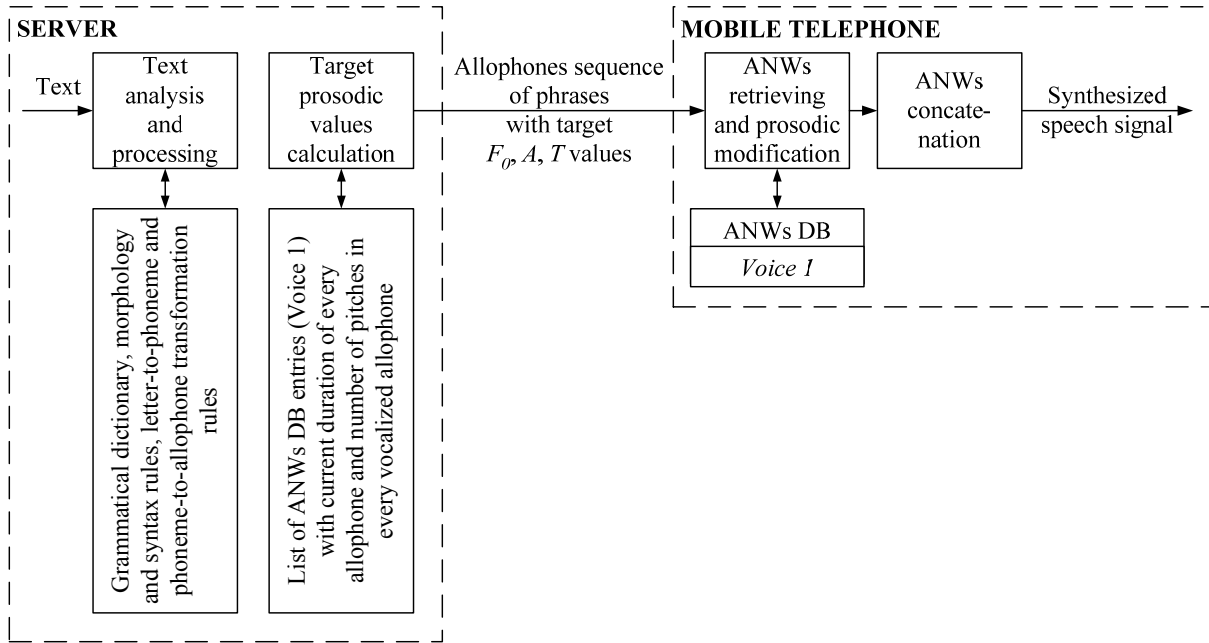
SERVER

Text

Text analysis and processing

Target prosodic values calculation

Grammatical dictionary, morphology and syntax rules, letter-to-phoneme and phoneme-to-allophone transformation rules

List of ANWs DB entries (Voice 1) with current duration of every allophone and number of pitches in every vocalized allophone

Allophones sequence of phrases with target $F_0$, $A$, $T$ values

MOBILE TELEPHONE

ANWs retrieving and prosodic modification

ANWs concatenation

Synthesized speech signal

ANWs DB

Voice 1